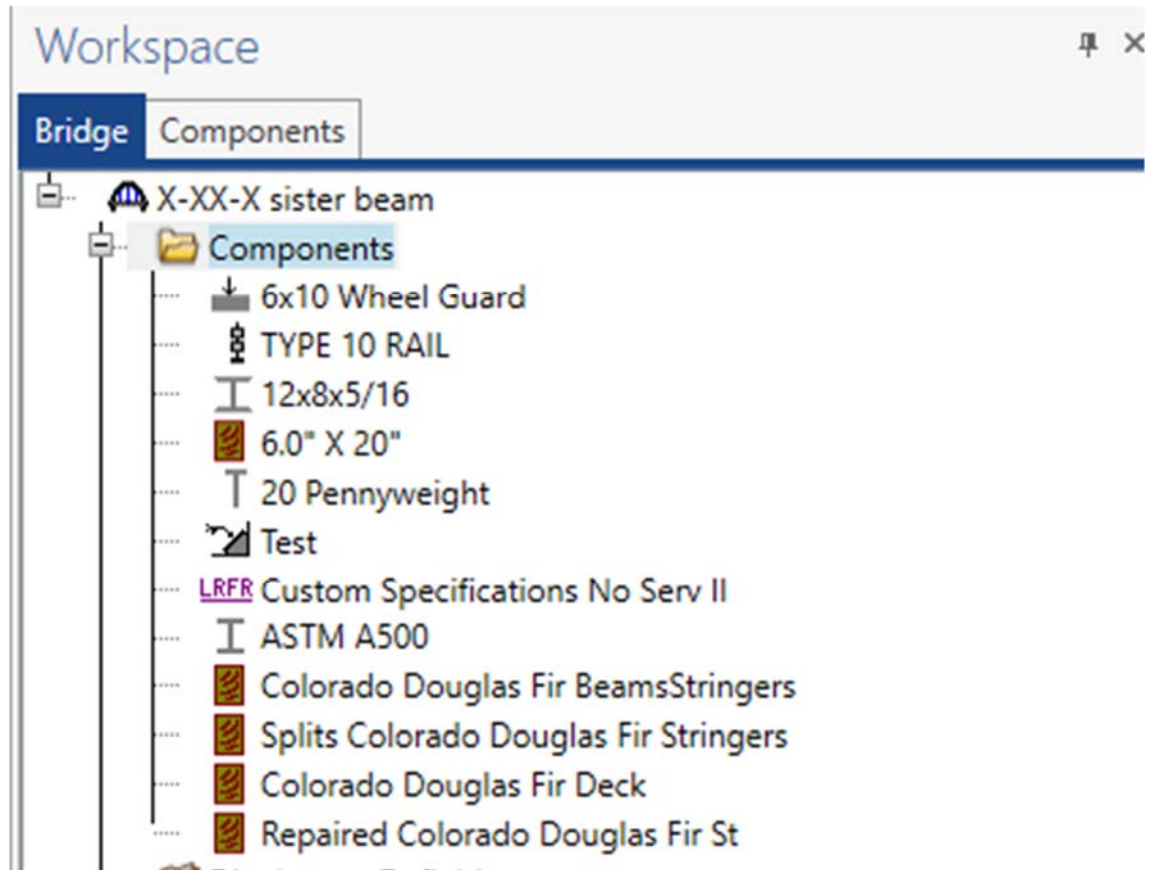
Workspace

Bridge Components

X-XX-X sister beam
Components
6x10 Wheel Guard
TYPE 10 RAIL
12x8x5/16
6.0" X 20"
20 Pennyweight
Test
LRFR Custom Specifications No Serv II
ASTM A500
Colorado Douglas Fir BeamsStringers
Splits Colorado Douglas Fir Stringers
Colorado Douglas Fir Deck
Repaired Colorado Douglas Fir St
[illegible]